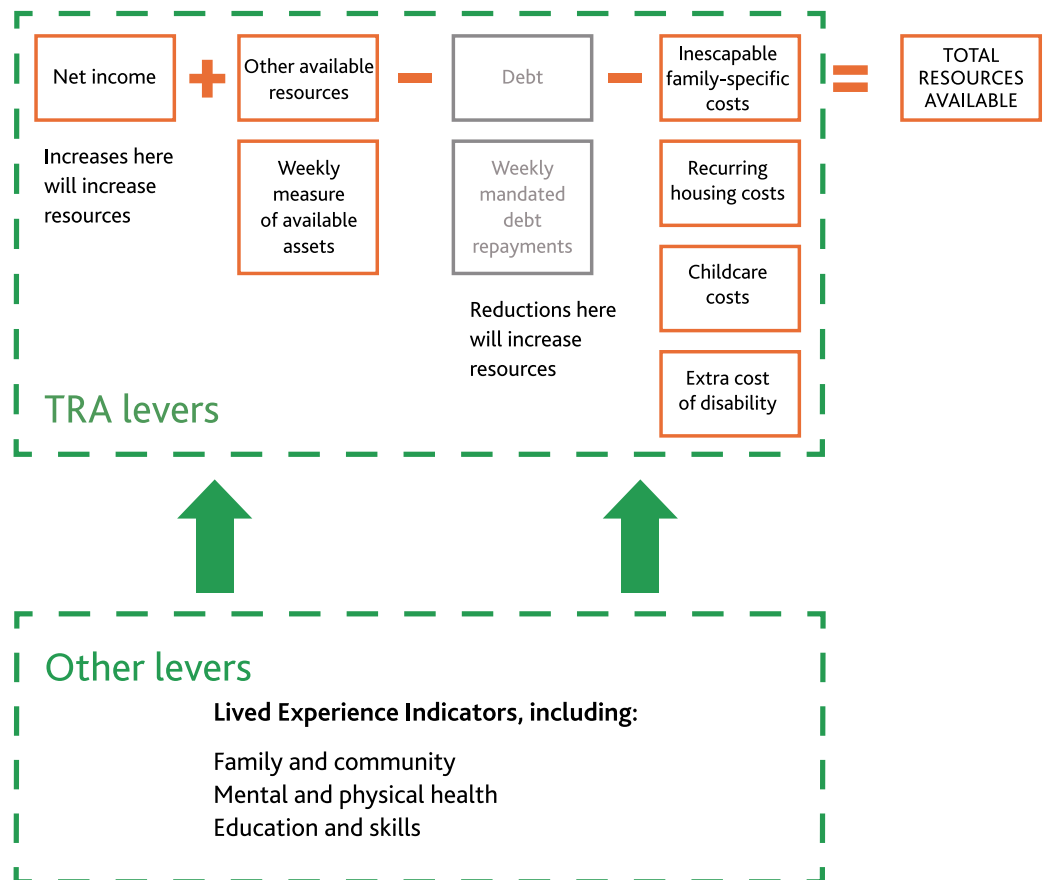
Net income + Other available resources − Debt − Inescapable family-specific costs = TOTAL RESOURCES AVAILABLE

Increases here will increase resources

Weekly measure of available assets

Weekly mandated debt repayments

Recurring housing costs

Childcare costs

Extra cost of disability

Reductions here will increase resources

TRA levers

Other levers

**Lived Experience Indicators, including:**

Family and community
Mental and physical health
Education and skills